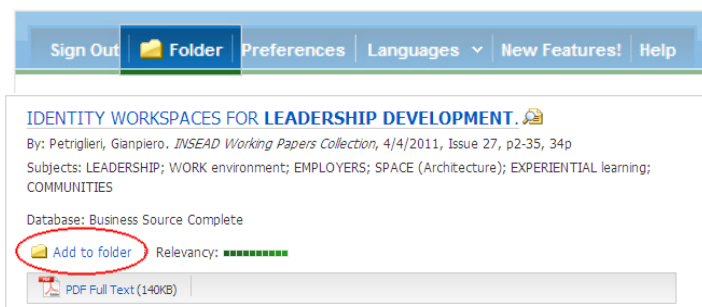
Sign Out | Folder | Preferences | Languages | New Features! | Help

IDENTITY WORKSPACES FOR LEADERSHIP DEVELOPMENT.

By: Petriglieri, Gianpiero. INSEAD Working Papers Collection, 4/4/2011, Issue 27, p2-35, 34p

Subjects: LEADERSHIP; WORK environment; EMPLOYERS; SPACE (Architecture); EXPERIENTIAL learning; COMMUNITIES

Database: Business Source Complete

Add to folder Relevancy:

PDF Full Text (140KB)